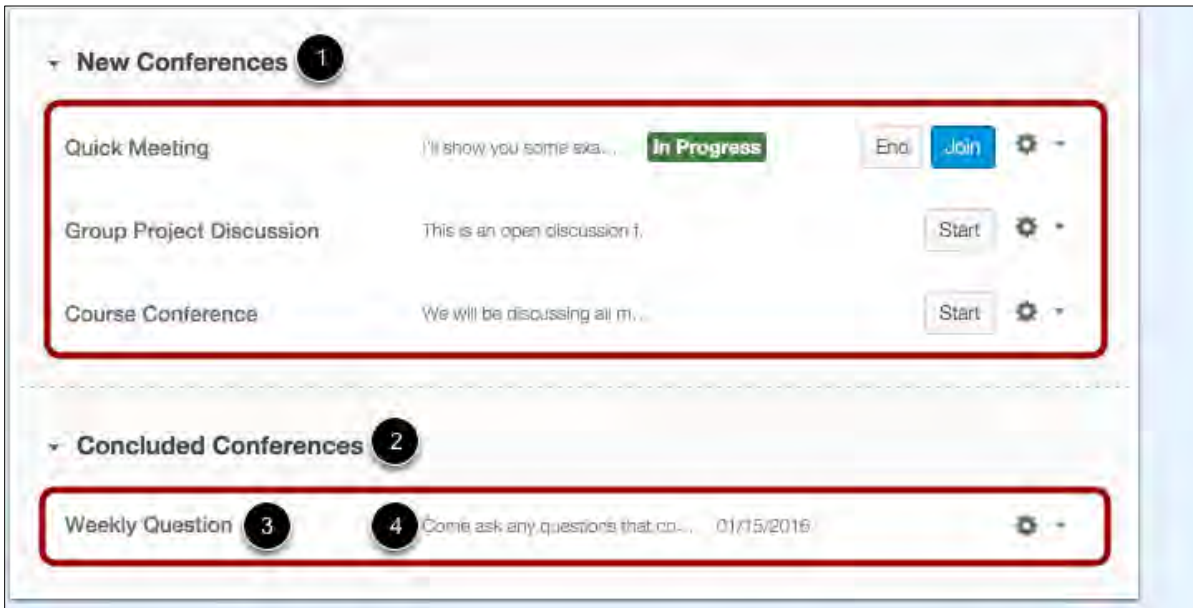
New Conferences 1

Quick Meeting I'll show you some exa... In Progress End Join

Group Project Discussion This is an open discussion f... Start

Course Conference We will be discussing all m... Start

Concluded Conferences 2

Weekly Question 3 4 Come ask any questions that co... 01/15/2016